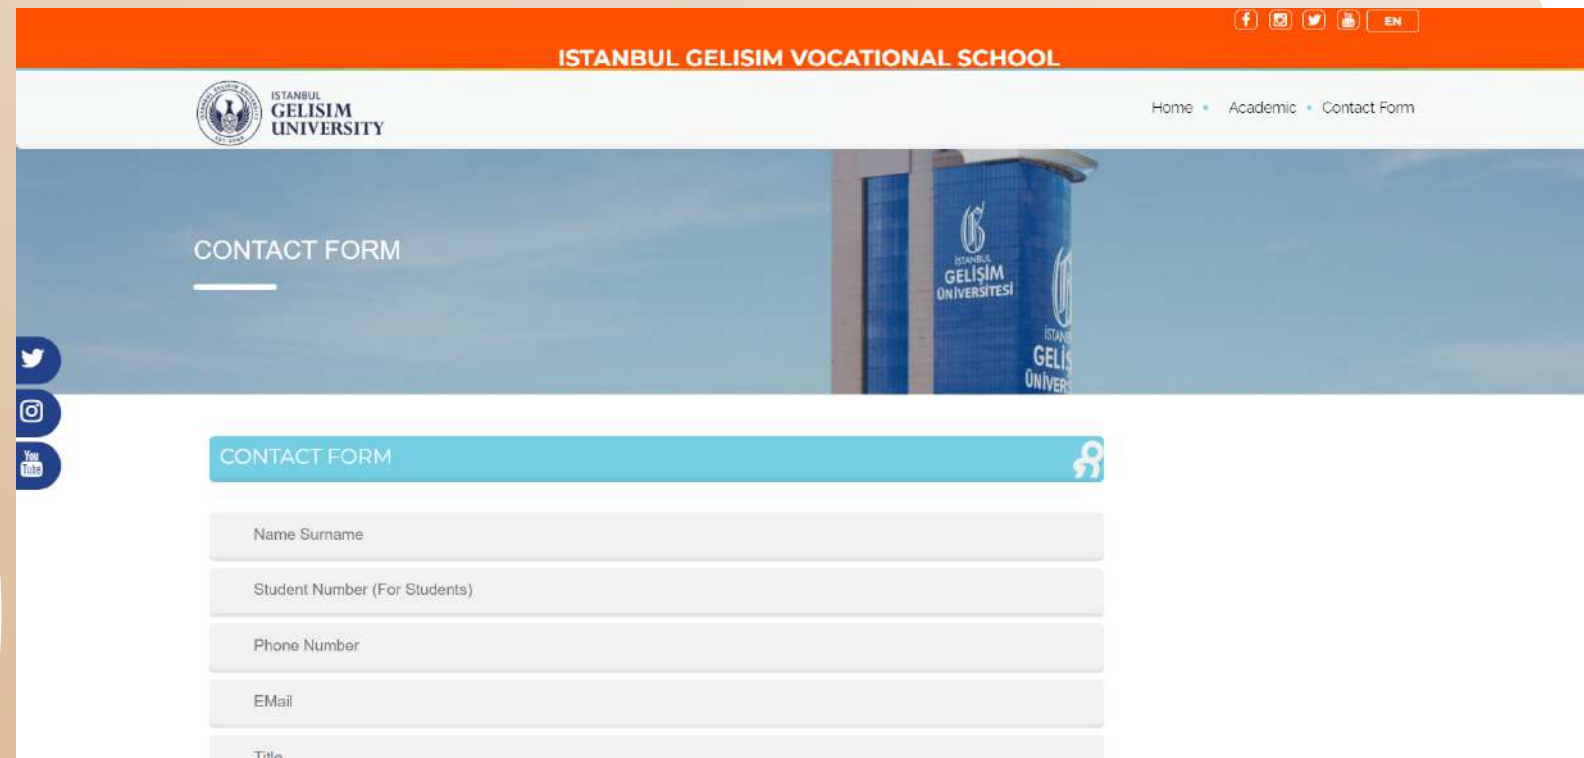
EN

ISTANBUL GELISIM VOCATIONAL SCHOOL

ISTANBUL
GELISIM
UNIVERSITY

Home • Academic • Contact Form

CONTACT FORM

İSTANBUL
GELİŞİM
ÜNİVERSİTESİ

İSTAN
GELİŞ
ÜNİVER

You Tube

CONTACT FORM

Name Surname

Student Number (For Students)

Phone Number

EMail

Title